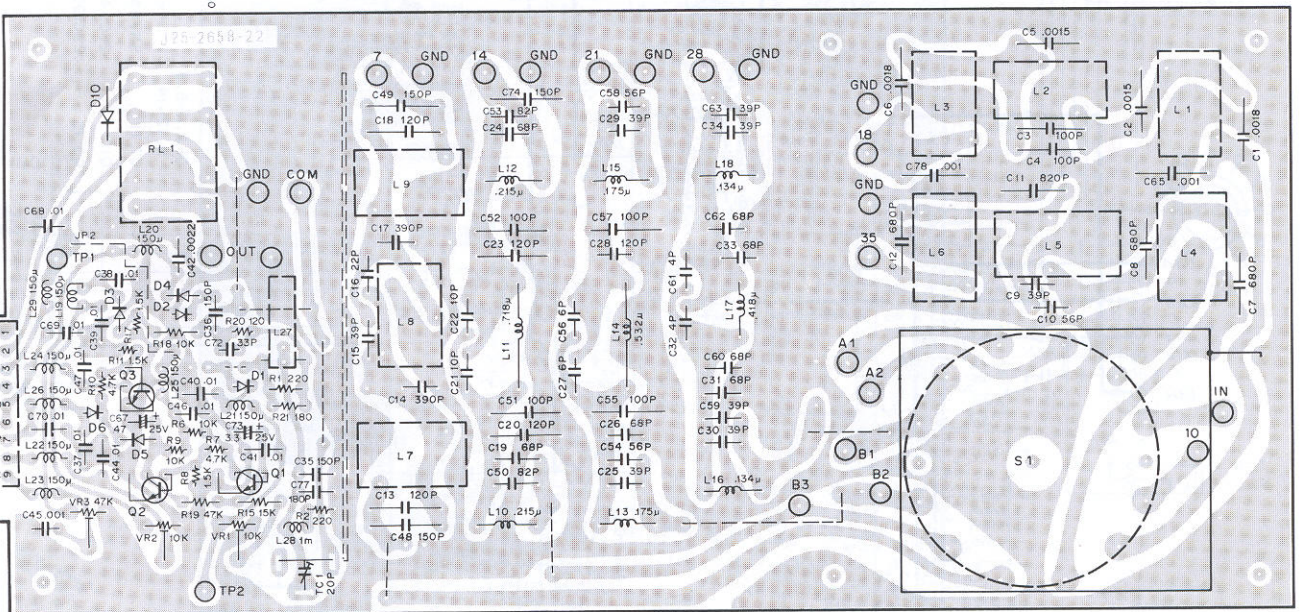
J25-2658-22

7 GND 14 GND 21 GND 28 GND

D10
RL1

C49 150P
C18 120P
C74 150P
C53 82P
C24 68P
C58 56P
C29 39P
C63 39P
C34 39P

L12 .215μ
L15 .175μ
L18 .134μ

L9

C52 100P
C23 120P
C57 100P
C28 120P
C62 68P
C33 68P
C17 390P

GND COM
OUT

C68 .01
JP2
L20 150μ
C42 .0022
TP1
C38 .01
L29 150μ
L19 150μ
D3
D4
D2
1.5K
C36 150P
R20 120
C72 33P
L27
C69 .01
C39 .01
R11 1.5K
R18 10K
C16 22P
C15 39P
L8
C22 10P
C21 10P
L11 .718μ
C56 6P
C27 6P
L14 .532μ
C61 4P
C32 4P
L17 .418μ

L24 150μ
L26 150μ
Q3
C47
R10
L25 150μ
C40 .01
R1 220
D1
C14 390P
C60 68P
C31 68P

C70 .01
D6
C67 47
25V
R6 10K
C46 .01
L21 150μ
R21 180
C51 100P
C20 120P
C55 100P
C26 68P
C59 39P
C30 39P

L22 150μ
C37 .01
C44 .01
D5
R9 10K
R7 4.7K
C73 3.3
25V
C41 .01
Q1
C35 150P
L7
C19 68P
C54 56P
C50 82P
C25 39P
L16 .134μ

L23 150μ
R8 15K
C77 180P
R2 220
C13 120P
C48 150P
L10 .215μ
L13 .175μ

C45 .001
VR3 47K
Q2
R19 47K
R15 15K
VR2 10K
VR1 10K
L28 1m
TC1 20P
TP2

1 2 3 4 5 6 7 8 9

C5 .0015
GND
C6 .0018
L3
L2
C2 .0015
L1
C1 .0018
18
C3 100P
C4 100P
C78 .001
C65 .001
GND
C11 820P
35
C12 680P
L6
L5
C8 680P
L4
C7 680P
C9 39P
C10 56P

A1
A2
B1
B2
B3
S1
IN
10